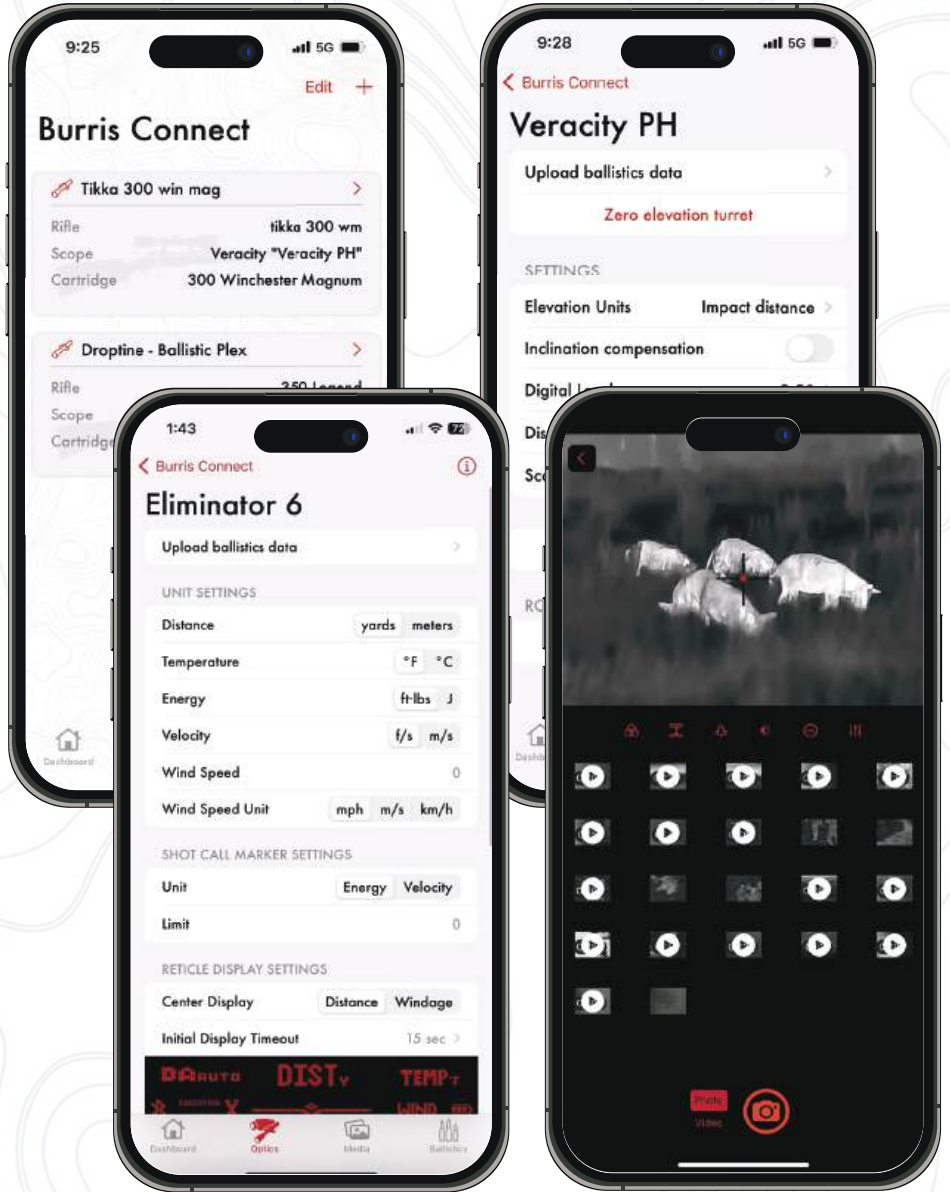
9:25

5G

Edit +

Burris Connect

Tikka 300 win mag >

Rifle tikka 300 wm

Scope Veracity "Veracity PH"

Cartridge 300 Winchester Magnum

Droptine - Ballistic Plex >

Rifle 350 Legend

Scope

Cartridge

Dashboard

9:28

5G

< Burris Connect

Veracity PH

Upload ballistics data >

Zero elevation turret

SETTINGS

Elevation Units Impact distance >

Inclination compensation

Digital L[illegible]

Dis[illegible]

Sc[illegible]

R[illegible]

Dashb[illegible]

1:43

72

< Burris Connect

Eliminator 6

Upload ballistics data >

UNIT SETTINGS

Distance yards meters

Temperature °F °C

Energy ft-lbs J

Velocity f/s m/s

Wind Speed 0

Wind Speed Unit mph m/s km/h

SHOT CALL MARKER SETTINGS

Unit Energy Velocity

Limit 0

RETICLE DISPLAY SETTINGS

Center Display Distance Windage

Initial Display Timeout 15 sec >

DA AUTO DIST TEMP

X WIND

Dashboard Optics Media Ballistics

Photo

Video